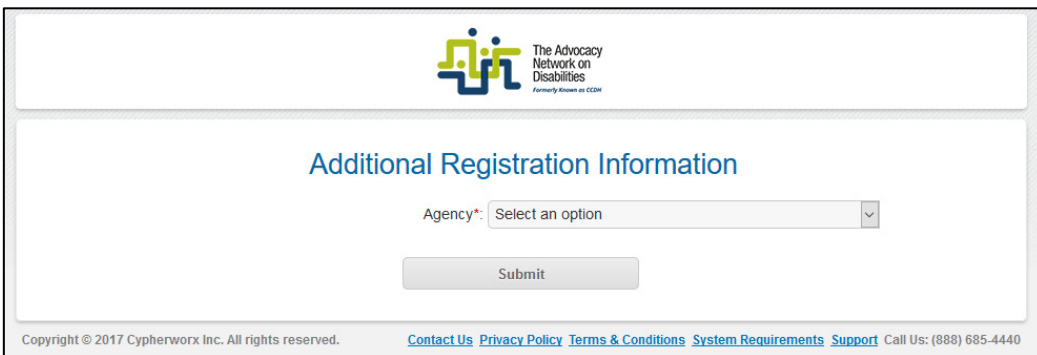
The Advocacy Network on Disabilities
Formerly Known as CCDH

Additional Registration Information

Agency*: Select an option

Submit

Copyright © 2017 Cypherworx Inc. All rights reserved. Contact Us Privacy Policy Terms & Conditions System Requirements Support Call Us: (888) 685-4440